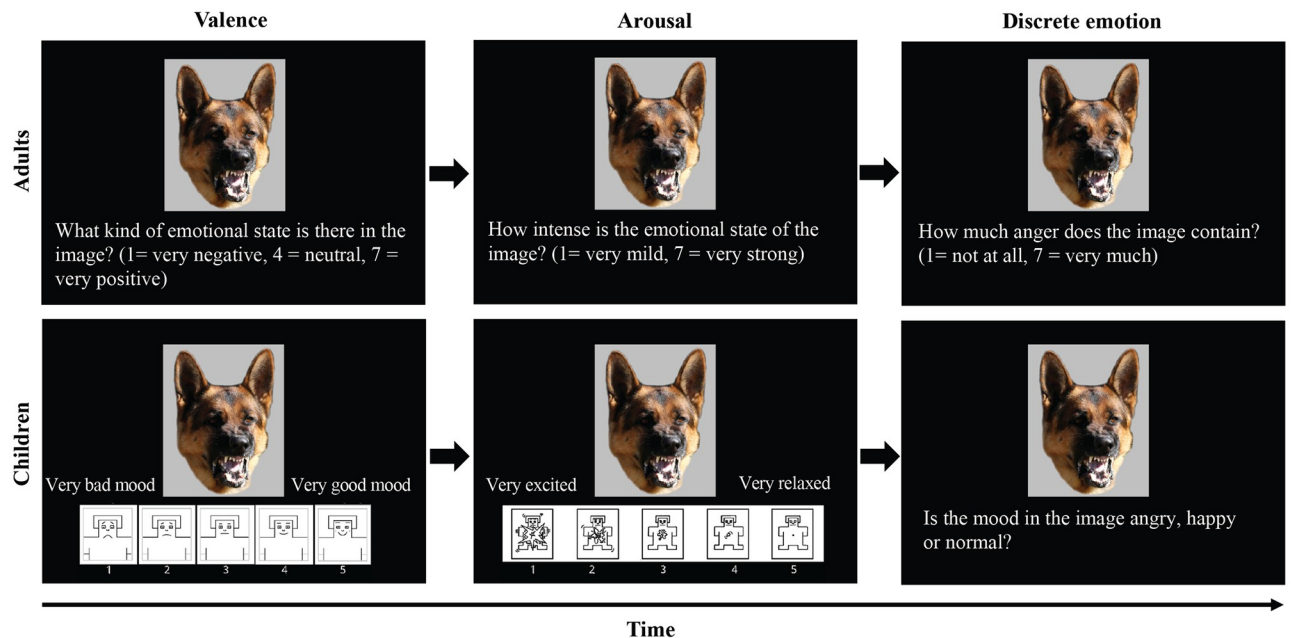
Valence

Arousal

Discrete emotion

Adults

What kind of emotional state is there in the image? (1= very negative, 4 = neutral, 7 = very positive)

How intense is the emotional state of the image? (1= very mild, 7 = very strong)

How much anger does the image contain? (1= not at all, 7 = very much)

Children

Very bad mood

Very good mood

1 2 3 4 5

Very excited

Very relaxed

1 2 3 4 5

Is the mood in the image angry, happy or normal?

Time